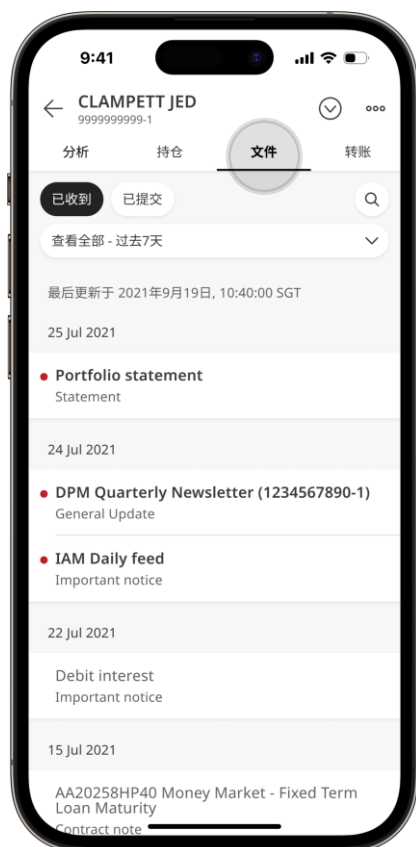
9:41

CLAMPETT JED
9999999999-1

分析
持仓
文件
转账

已收到
已提交

查看全部 - 过去7天

最后更新于 2021年9月19日, 10:40:00 SGT

25 Jul 2021

Portfolio statement
Statement

24 Jul 2021

DPM Quarterly Newsletter (1234567890-1)
General Update

IAM Daily feed
Important notice

22 Jul 2021

Debit interest
Important notice

15 Jul 2021

AA20258HP40 Money Market - Fixed Term Loan Maturity
Contract note